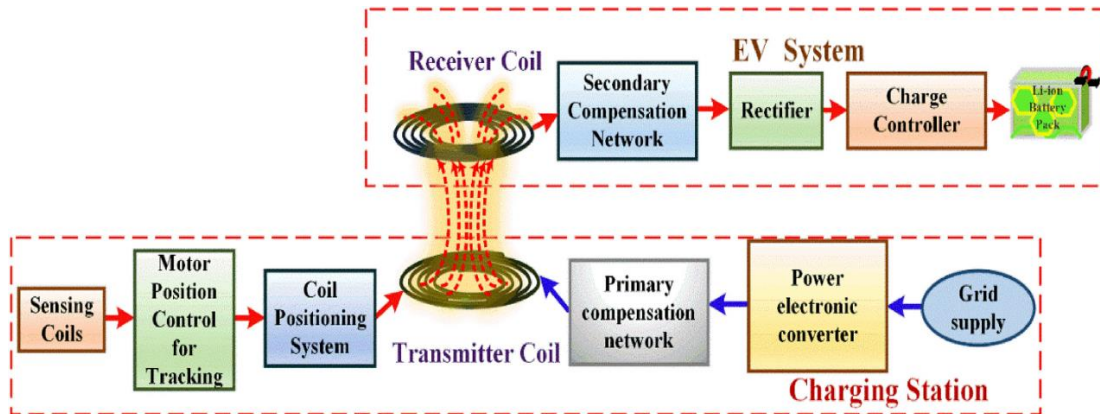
Receiver Coil

EV System

Secondary Compensation Network

Rectifier

Charge Controller

Li-ion Battery Pack

Sensing Coils

Motor Position Control for Tracking

Coil Positioning System

Transmitter Coil

Primary compensation network

Power electronic converter

Grid supply

Charging Station